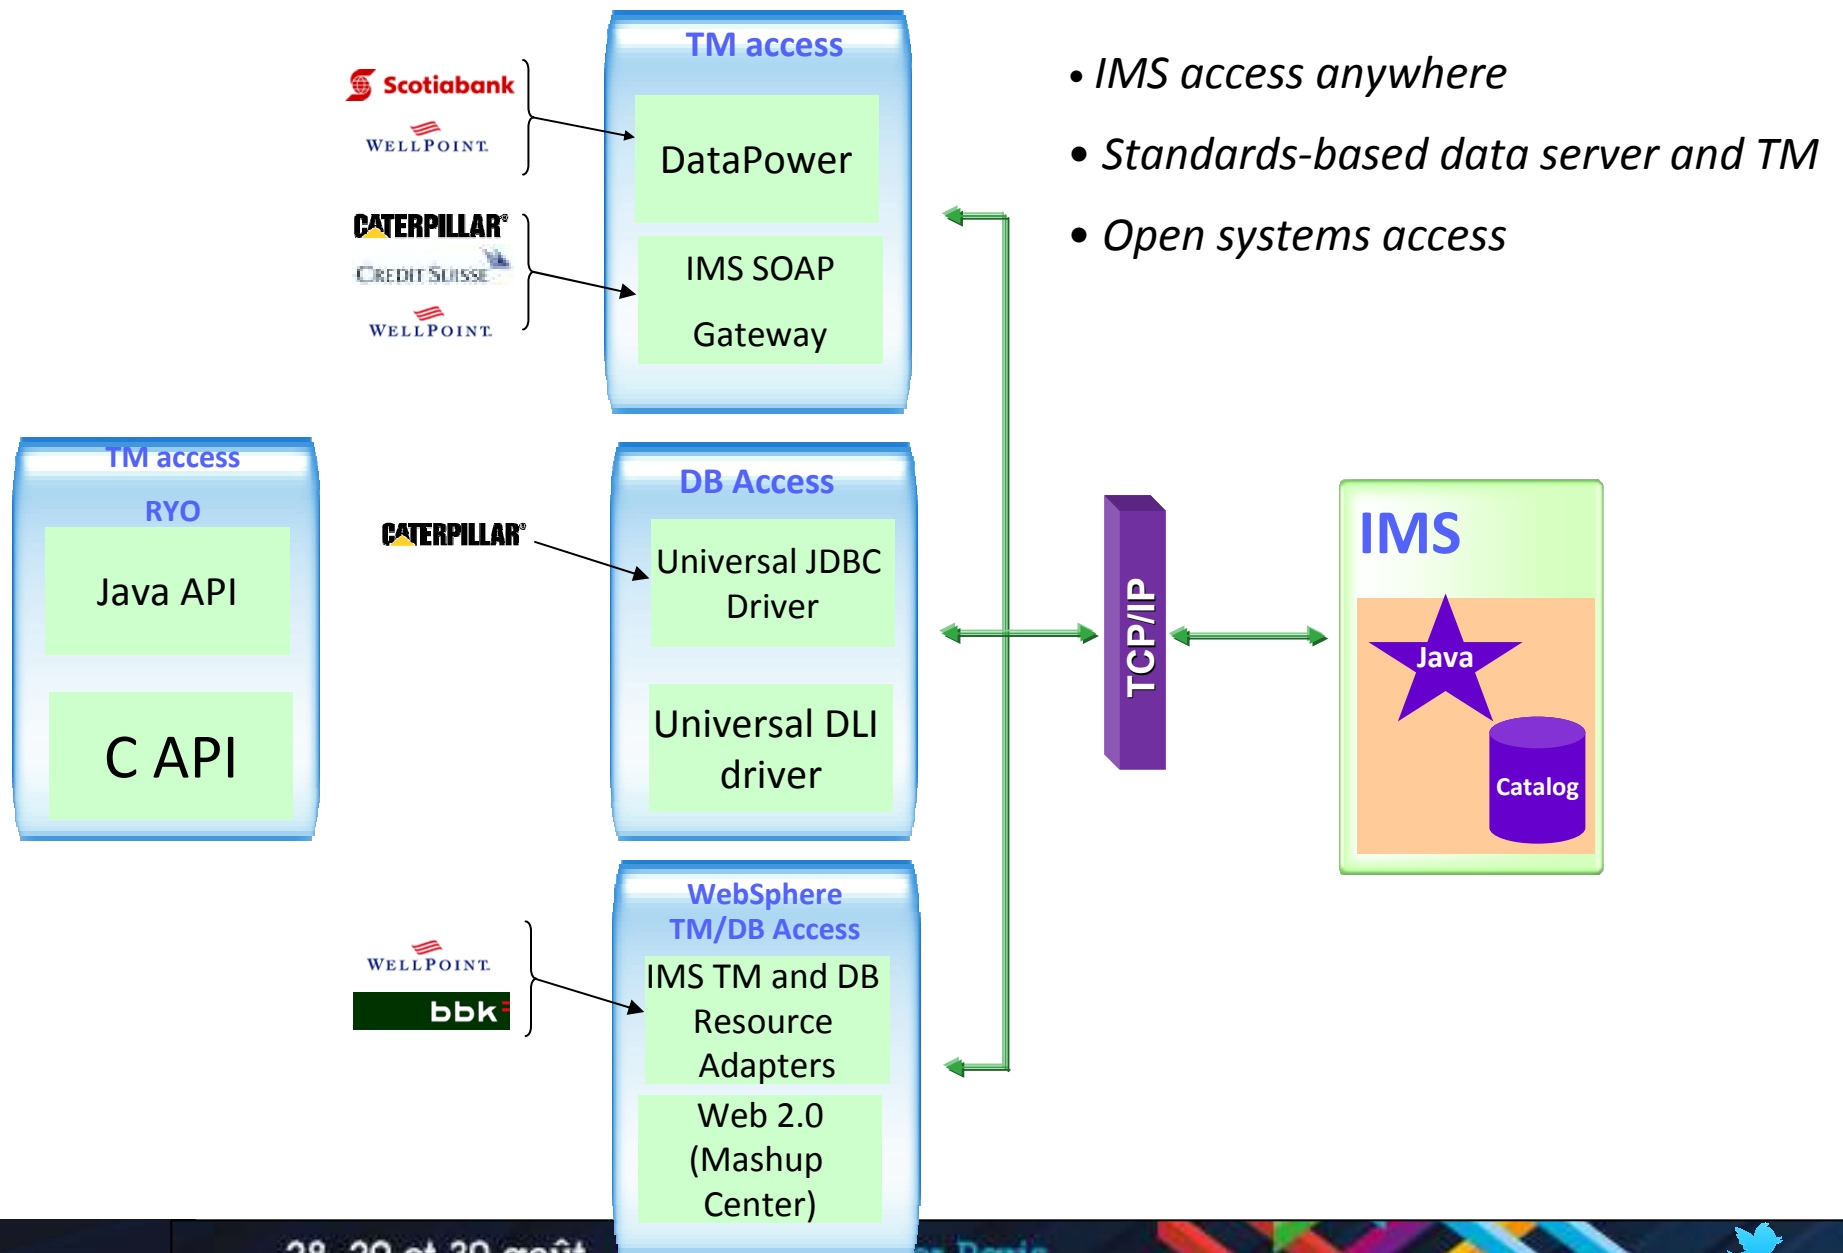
Scotiabank
WELLPOINT
CATERPILLAR
CREDIT SUISSE
WELLPOINT

TM access
DataPower
IMS SOAP Gateway

• IMS access anywhere
• Standards-based data server and TM
• Open systems access

TM access
RYO
Java API
C API

CATERPILLAR

DB Access
Universal JDBC Driver
Universal DLI driver

TCP/IP

IMS
Java
Catalog

WELLPOINT
bbk

WebSphere TM/DB Access
IMS TM and DB Resource Adapters
Web 2.0 (Mashup Center)

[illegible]